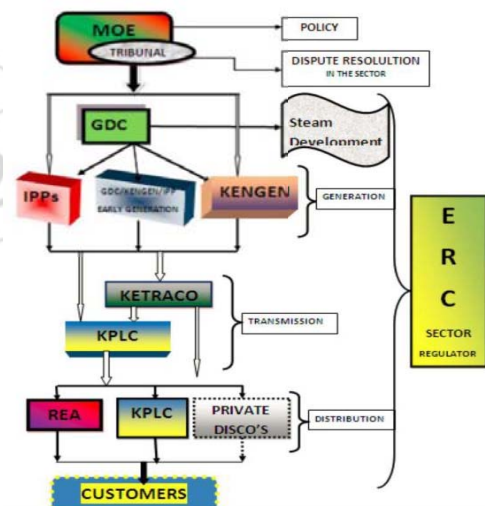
MOE

TRIBUNAL

POLICY

DISPUTE RESOLULTION
IN THE SECTOR

GDC

Steam Development

IPPs

GDC/KENGEN/IPP EARLY GENERATION

KENGEN

GENERATION

E
R
C
SECTOR
REGULATOR

KETRACO

KPLC

TRANSMISSION

REA

KPLC

PRIVATE DISCO'S

DISTRIBUTION

CUSTOMERS